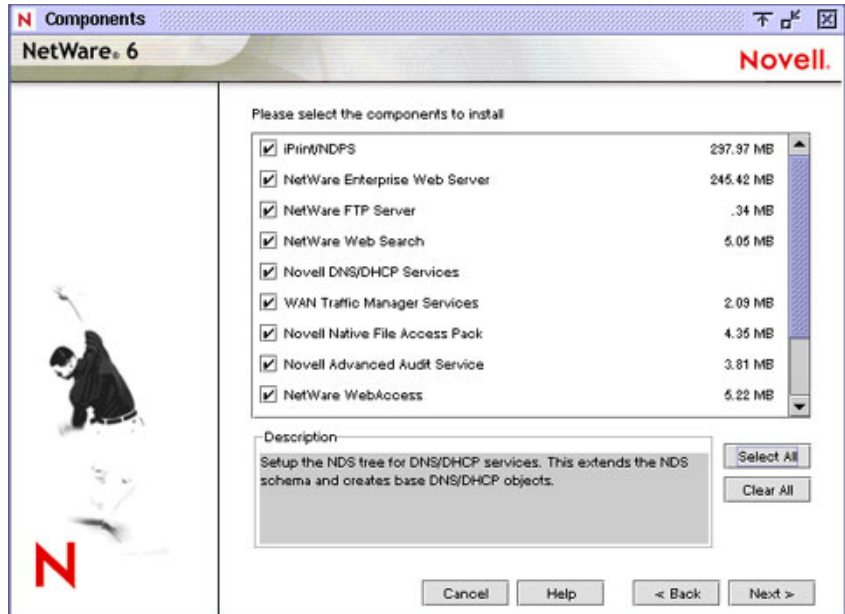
N Components

NetWare® 6

Novell.

Please select the components to install

| | | |
|---|---|---|
| ☑ | iPrint/NDPS | 237.97 MB |
| ☑ | NetWare Enterprise Web Server | 245.42 MB |
| ☑ | NetWare FTP Server | .34 MB |
| ☑ | NetWare Web Search | 5.05 MB |
| ☑ | Novell DNS/DHCP Services | |
| ☑ | WAN Traffic Manager Services | 2.09 MB |
| ☑ | Novell Native File Access Pack | 4.35 MB |
| ☑ | Novell Advanced Audit Service | 3.81 MB |
| ☑ | NetWare WebAccess | 5.22 MB |

Description

Setup the NDS tree for DNS/DHCP services. This extends the NDS schema and creates base DNS/DHCP objects.

Select All

Clear All

N

Cancel

Help

< Back

Next >